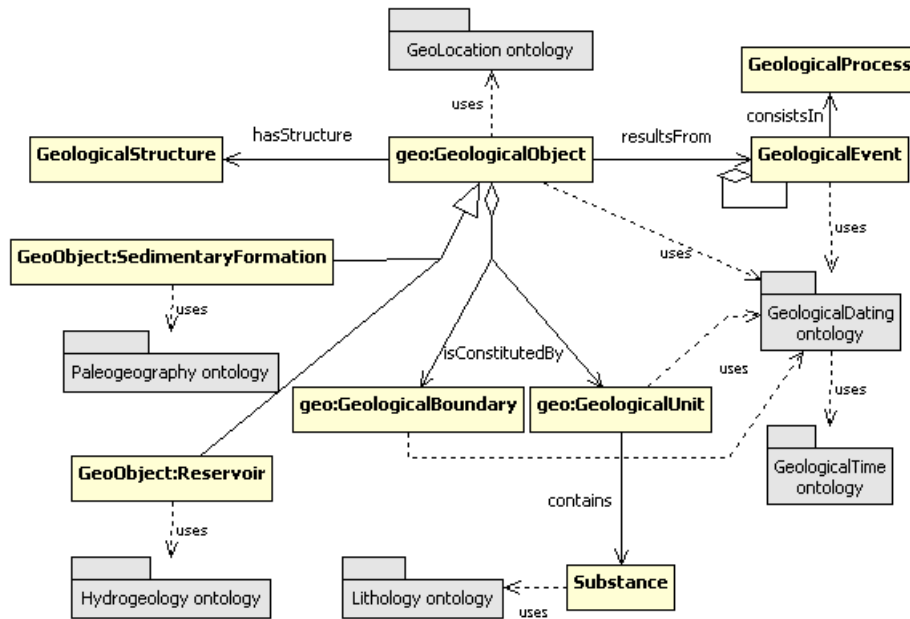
GeoLocation ontology

uses

GeologicalProcess

consistsIn

hasStructure

resultsFrom

GeologicalStructure

geo:GeologicalObject

GeologicalEvent

uses

uses

GeoObject:SedimentaryFormation

uses

GeologicalDating ontology

Paleogeography ontology

isConstitutedBy

uses

uses

geo:GeologicalBoundary

geo:GeologicalUnit

GeoObject:Reservoir

GeologicalTime ontology

contains

uses

Hydrogeology ontology

Lithology ontology

Substance

uses